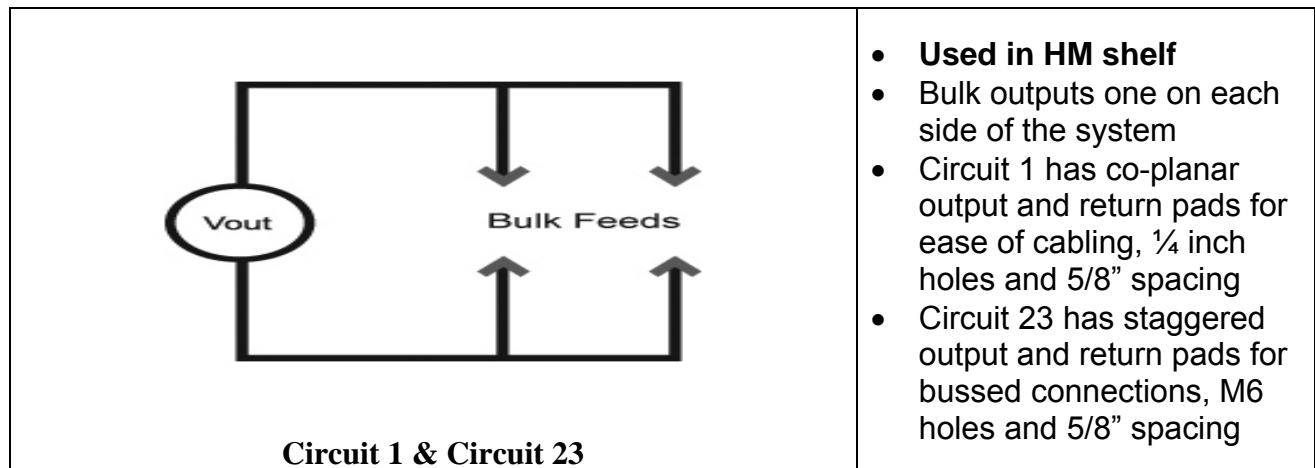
| Vout Bulk Feeds<br>**Circuit 1 & Circuit 23** | • **Used in HM shelf**<br>• Bulk outputs one on each side of the system<br>• Circuit 1 has co-planar output and return pads for ease of cabling, ¼ inch holes and 5/8” spacing<br>• Circuit 23 has staggered output and return pads for bussed connections, M6 holes and 5/8” spacing |
|---|---|